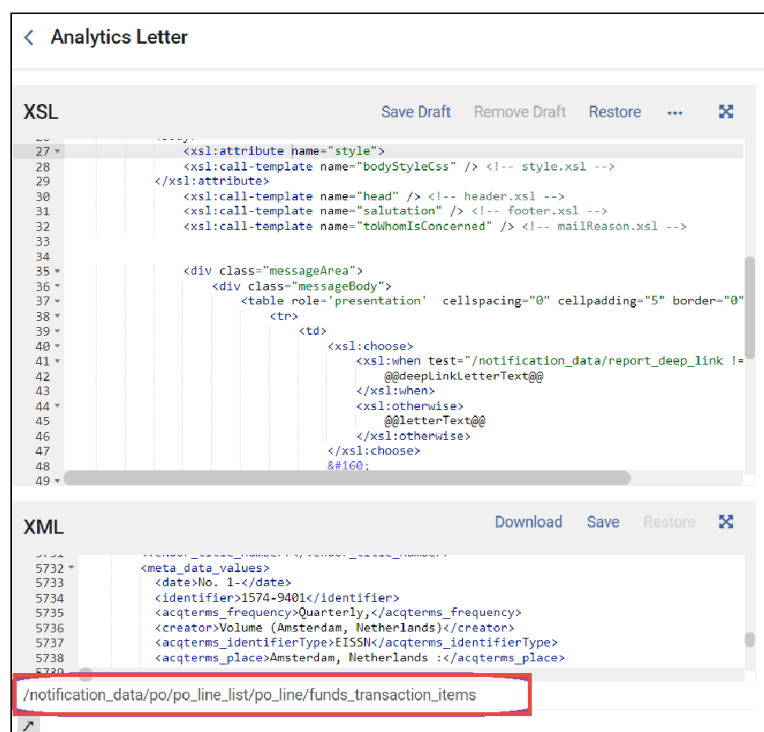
Analytics Letter

XSL

Save Draft Remove Draft Restore ···

27 <xsl:attribute name="style">
28 <xsl:call-template name="bodyStyleCss" /> <!-- style.xsl -->
29 </xsl:attribute>
30 <xsl:call-template name="head" /> <!-- header.xsl -->
31 <xsl:call-template name="salutation" /> <!-- footer.xsl -->
32 <xsl:call-template name="toWhomIsConcerned" /> <!-- mailReason.xsl -->
33
34
35 <div class="messageArea">
36 <div class="messageBody">
37 <table role='presentation' cellspacing="0" cellpadding="5" border="0"
38 <tr>
39 <td>
40 <xsl:choose>
41 <xsl:when test="/notification_data/report_deep_link !=
42 @@deepLinkLetterText@@
43 </xsl:when>
44 <xsl:otherwise>
45 @@letterText@@
46 </xsl:otherwise>
47 </xsl:choose>
48 &#160;
49

XML

Download Save Restore

5732 <meta_data_values>
5733 <date>No. 1-</date>
5734 <identifier>1574-9401</identifier>
5735 <acqterms_frequency>Quarterly,</acqterms_frequency>
5736 <creator>Volume (Amsterdam, Netherlands)</creator>
5737 <acqterms_identifierType>EISSN</acqterms_identifierType>
5738 <acqterms_place>Amsterdam, Netherlands :</acqterms_place>

/notification_data/po/po_line_list/po_line/funds_transaction_items